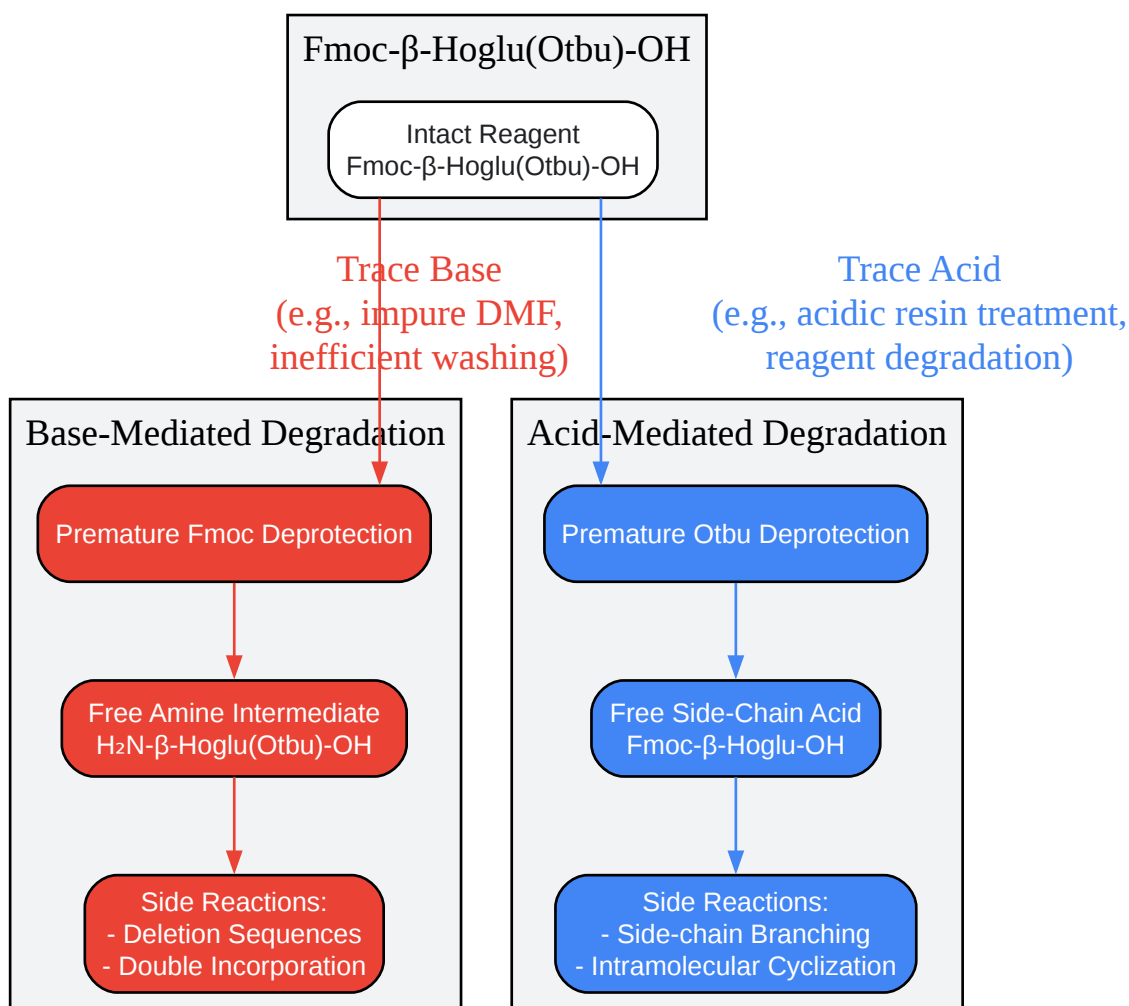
Fmoc-β-Hoglu(Otbu)-OH

Intact Reagent
Fmoc-β-Hoglu(Otbu)-OH

Trace Base
(e.g., impure DMF, inefficient washing)

Trace Acid
(e.g., acidic resin treatment, reagent degradation)

Base-Mediated Degradation

Premature Fmoc Deprotection

Free Amine Intermediate
$H_2N$-β-Hoglu(Otbu)-OH

Side Reactions:
- Deletion Sequences
- Double Incorporation

Acid-Mediated Degradation

Premature Otbu Deprotection

Free Side-Chain Acid
Fmoc-β-Hoglu-OH

Side Reactions:
- Side-chain Branching
- Intramolecular Cyclization